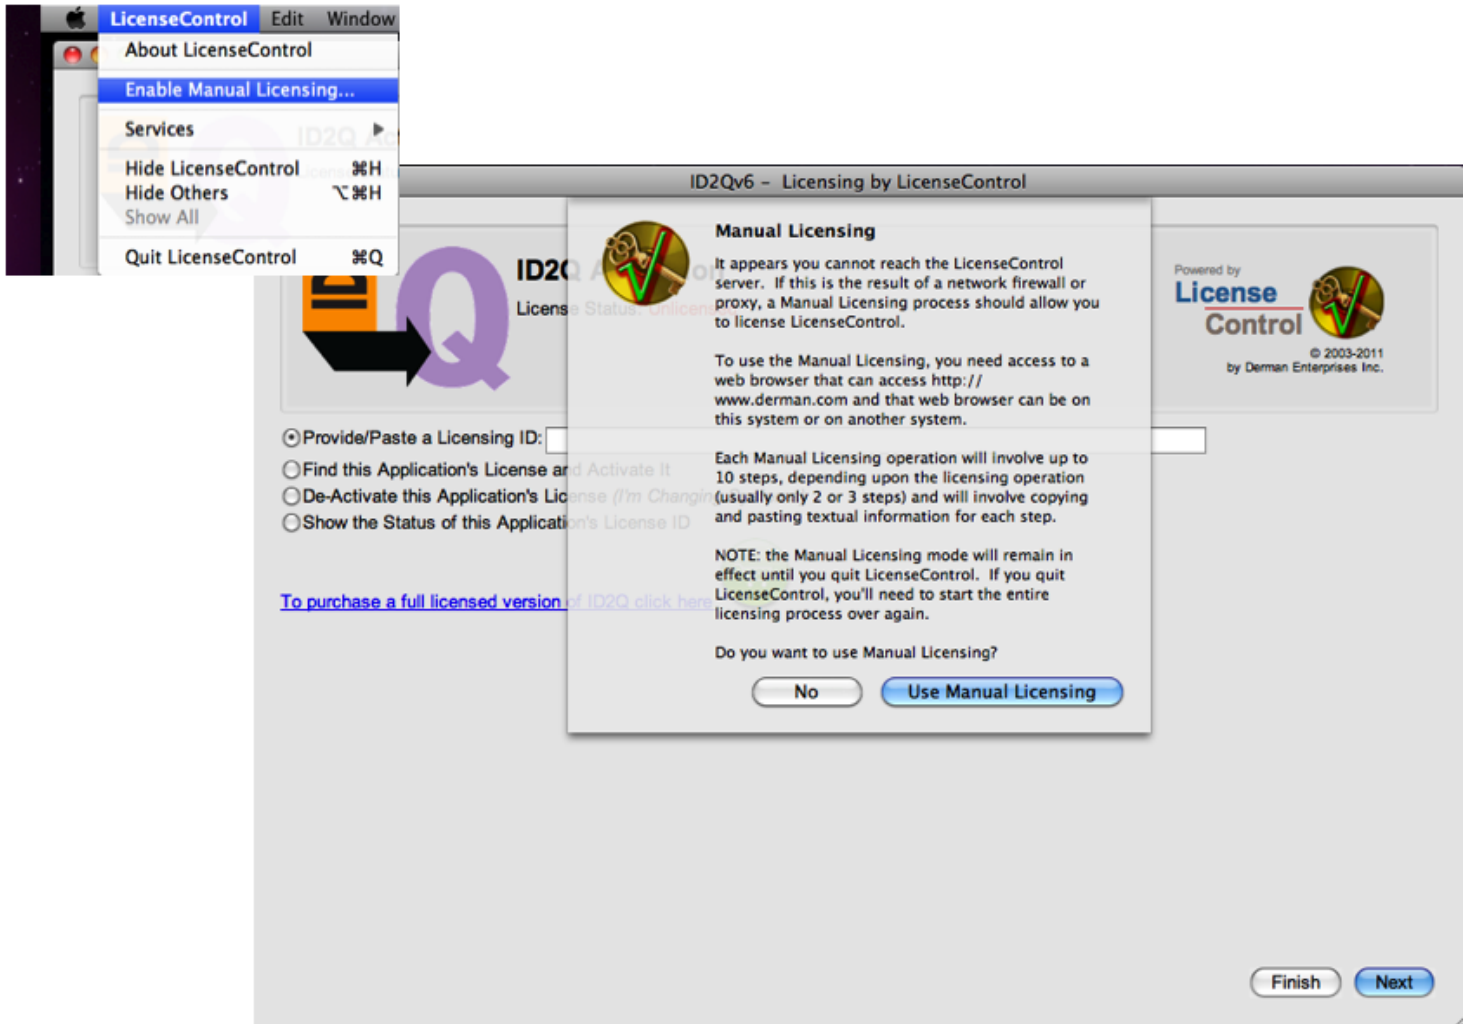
LicenseControl Edit Window
About LicenseControl
Enable Manual Licensing...
Services
Hide LicenseControl ⌘H
Hide Others ⌥⌘H
Show All
Quit LicenseControl ⌘Q

ID2Qv6 – Licensing by LicenseControl

ID2Q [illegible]
License Status: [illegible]

Powered by
License
Control
© 2003-2011
by Derman Enterprises Inc.

Provide/Paste a Licensing ID:
Find this Application's License and Activate It
De-Activate this Application's License (I'm Changing
Show the Status of this Application's License ID

To purchase a full licensed version of ID2Q click here

Manual Licensing

It appears you cannot reach the LicenseControl server. If this is the result of a network firewall or proxy, a Manual Licensing process should allow you to license LicenseControl.

To use the Manual Licensing, you need access to a web browser that can access http://www.derman.com and that web browser can be on this system or on another system.

Each Manual Licensing operation will involve up to 10 steps, depending upon the licensing operation (usually only 2 or 3 steps) and will involve copying and pasting textual information for each step.

NOTE: the Manual Licensing mode will remain in effect until you quit LicenseControl. If you quit LicenseControl, you'll need to start the entire licensing process over again.

Do you want to use Manual Licensing?

No
Use Manual Licensing

Finish
Next